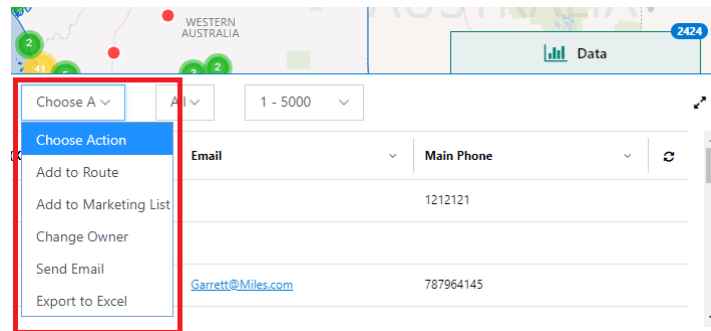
2

WESTERN AUSTRALIA

3

2

41

3

2424

Data

Choose A

All

1 - 5000

Choose Action

Add to Route

Add to Marketing List

Change Owner

Send Email

Export to Excel

Email

Main Phone

1212121

Garrett@Miles.com

787964145